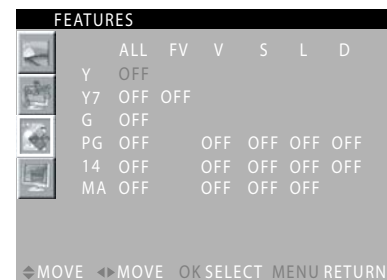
FEATURES

| | ALL | FV | V | S | L | D |
|---|---|---|---|---|---|---|
| Y | OFF | | | | | |
| Y7 | OFF | OFF | | | | |
| G | OFF | | | | | |
| PG | OFF | | OFF | OFF | OFF | OFF |
| 14 | OFF | | OFF | OFF | OFF | OFF |
| MA | OFF | | OFF | OFF | OFF | |

MOVE MOVE OK SELECT MENU RETURN